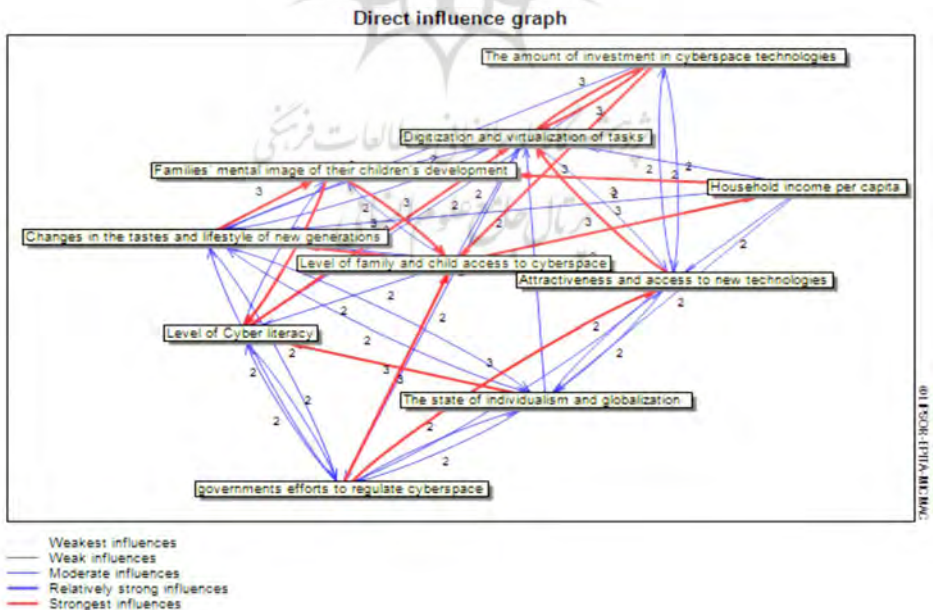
Direct influence graph

The amount of investment in cyberspace technologies

Digitization and virtualization of tasks

Families' mental image of their children's development

Household income per capita

Changes in the tastes and lifestyle of new generations

Level of family and child access to cyberspace

Attractiveness and access to new technologies

Level of Cyber literacy

The state of individualism and globalization

governments efforts to regulate cyberspace

3 3 3 2 2 3 3 3 2 2 3 3 2 3 3 2 2 2 2 2 2 2 3 3 2 2 2 2 2 2 2 2

© LIPSOR-EPITA-MICMAC

Weakest influences
Weak influences
Moderate influences
Relatively strong influences
Strongest influences